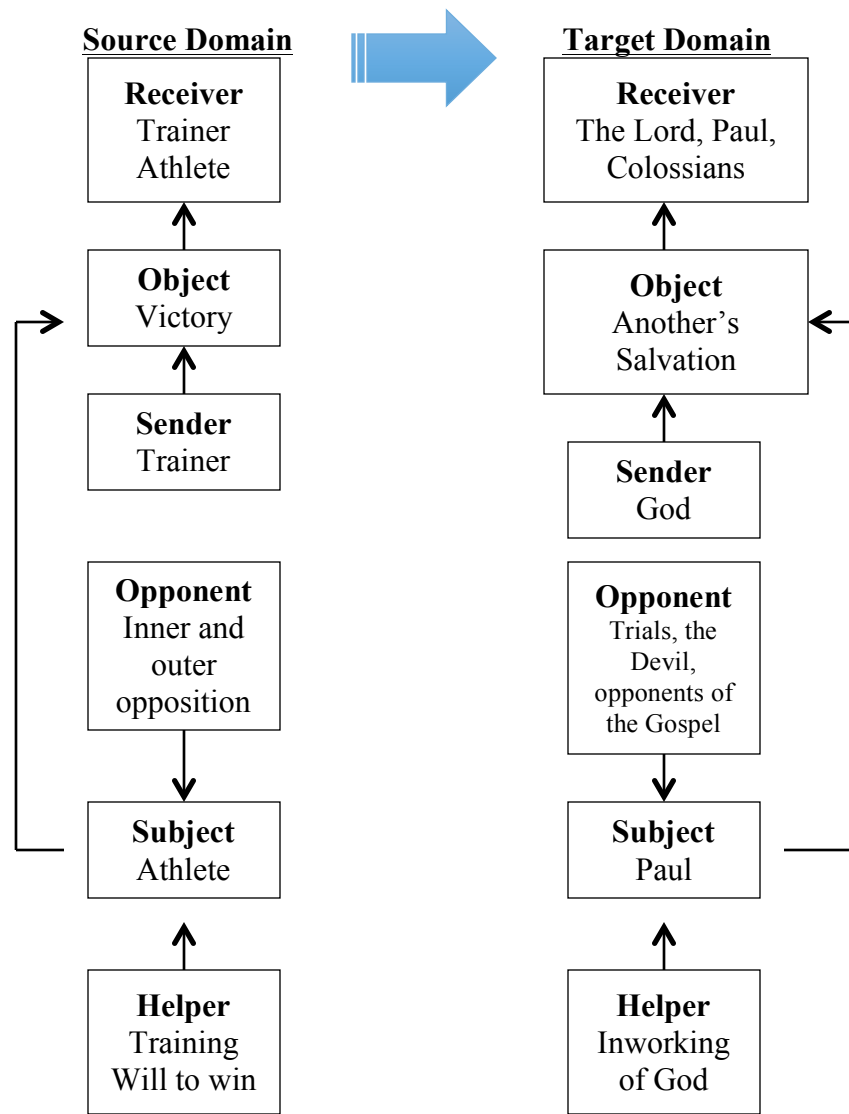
Source Domain

Receiver
Trainer
Athlete

Object
Victory

Sender
Trainer

Opponent
Inner and outer opposition

Subject
Athlete

Helper
Training
Will to win

Target Domain

Receiver
The Lord, Paul, Colossians

Object
Another's Salvation

Sender
God

Opponent
Trials, the Devil, opponents of the Gospel

Subject
Paul

Helper
Inworking of God